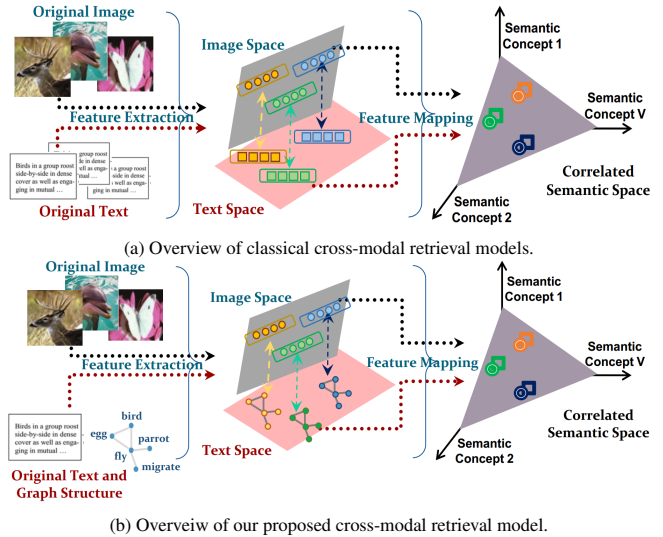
Original Image

Feature Extraction

Birds in a group roost side-by-side in dense cover as well as engaging in mutual ...

- a group roost side-by-side in dense cover as well as engaging in mutual ...

Original Text

Image Space

Text Space

Feature Mapping

Semantic Concept 1

Semantic Concept V

Semantic Concept 2

Correlated Semantic Space

(a) Overview of classical cross-modal retrieval models.

Original Image

Feature Extraction

Birds in a group roost side-by-side in dense cover as well as engaging in mutual ...

bird

egg

parrot

fly

migrate

Original Text and Graph Structure

Image Space

Text Space

Feature Mapping

Semantic Concept 1

Semantic Concept V

Semantic Concept 2

Correlated Semantic Space

(b) Overveiw of our proposed cross-modal retrieval model.